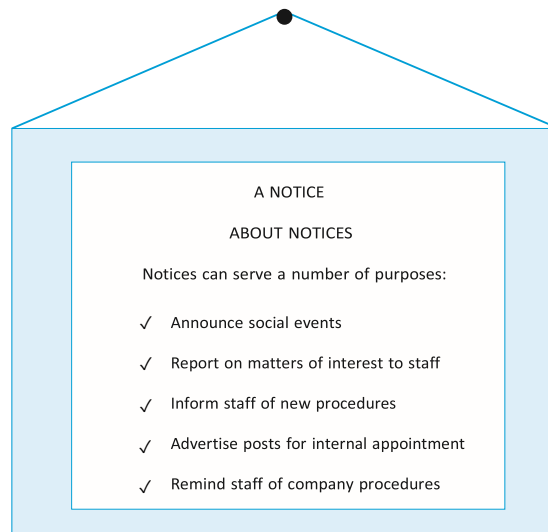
A NOTICE

ABOUT NOTICES

Notices can serve a number of purposes:

✓ Announce social events

✓ Report on matters of interest to staff

✓ Inform staff of new procedures

✓ Advertise posts for internal appointment

✓ Remind staff of company procedures